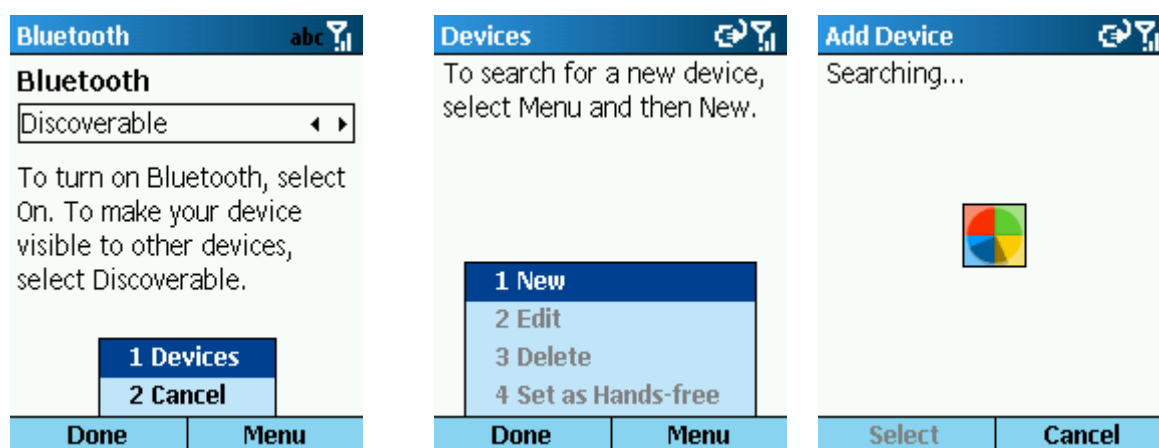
Bluetooth abc

Bluetooth

Discoverable

To turn on Bluetooth, select On. To make your device visible to other devices, select Discoverable.

1 Devices
2 Cancel

Done Menu

Devices

To search for a new device, select Menu and then New.

1 New
2 Edit
3 Delete
4 Set as Hands-free

Done Menu

Add Device

Searching...

Select Cancel